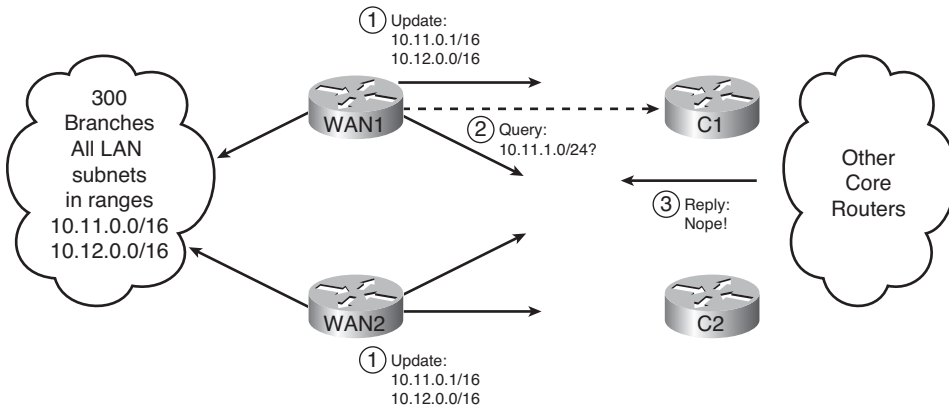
1 Update:
10.11.0.1/16
10.12.0.0/16

300
Branches
All LAN
subnets
in ranges
10.11.0.0/16
10.12.0.0/16

WAN1

C1

2 Query:
10.11.1.0/24?

Other
Core
Routers

3 Reply:
Nope!

WAN2

C2

1 Update:
10.11.0.1/16
10.12.0.0/16